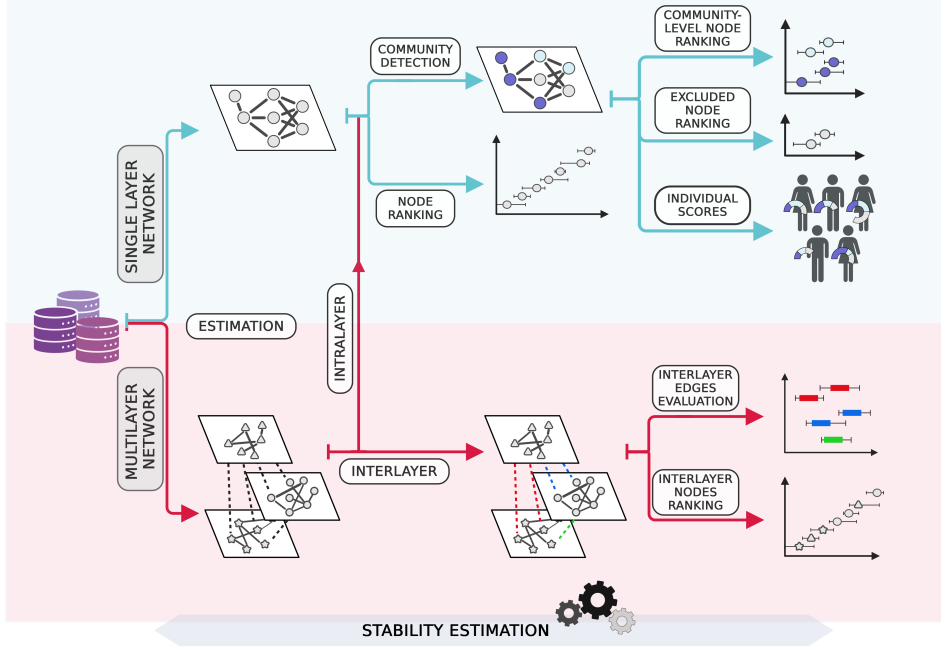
SINGLE LAYER NETWORK

COMMUNITY DETECTION

NODE RANKING

COMMUNITY-LEVEL NODE RANKING

EXCLUDED NODE RANKING

INDIVIDUAL SCORES

ESTIMATION

INTRALAYER

MULTILAYER NETWORK

INTERLAYER

INTERLAYER EDGES EVALUATION

INTERLAYER NODES RANKING

STABILITY ESTIMATION